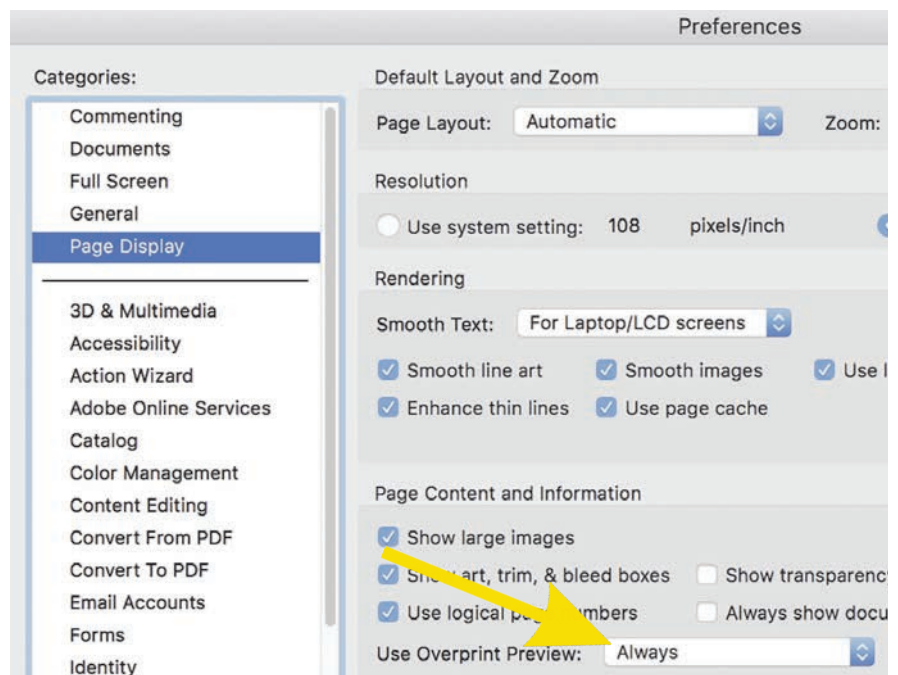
Preferences

Categories:

Commenting
Documents
Full Screen
General
Page Display

3D & Multimedia
Accessibility
Action Wizard
Adobe Online Services
Catalog
Color Management
Content Editing
Convert From PDF
Convert To PDF
Email Accounts
Forms
Identity

Default Layout and Zoom

Page Layout: Automatic

Zoom:

Resolution

Use system setting: 108 pixels/inch

Rendering

Smooth Text: For Laptop/LCD screens

Smooth line art

Smooth images

Use l

Enhance thin lines

Use page cache

Page Content and Information

Show large images

Sh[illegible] art, trim, & bleed boxes

Show transparenc

Use logical pa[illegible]umbers

Always show docu

Use Overprint Preview: Always